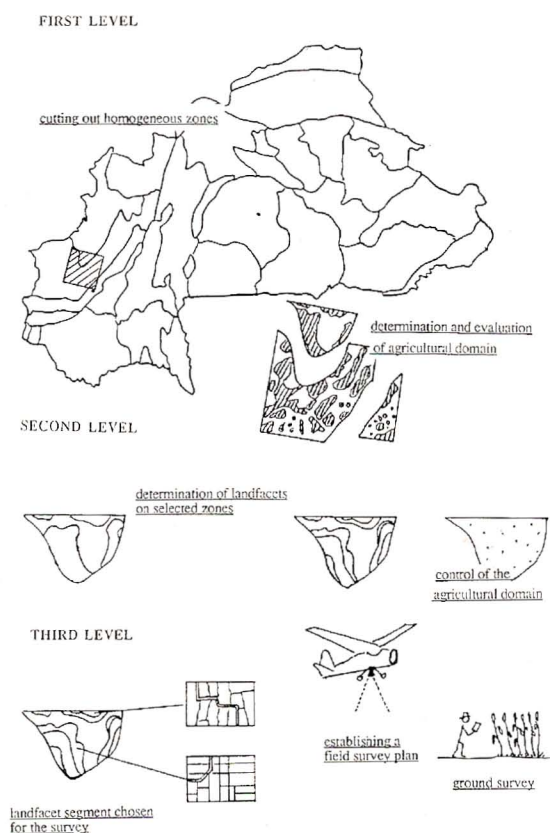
FIRST LEVEL

cutting out homogeneous zones

determination and evaluation of agricultural domain

SECOND LEVEL

determination of landfacets on selected zones

control of the agricultural domain

THIRD LEVEL

establishing a field survey plan

ground survey

landfacet segment chosen for the survey